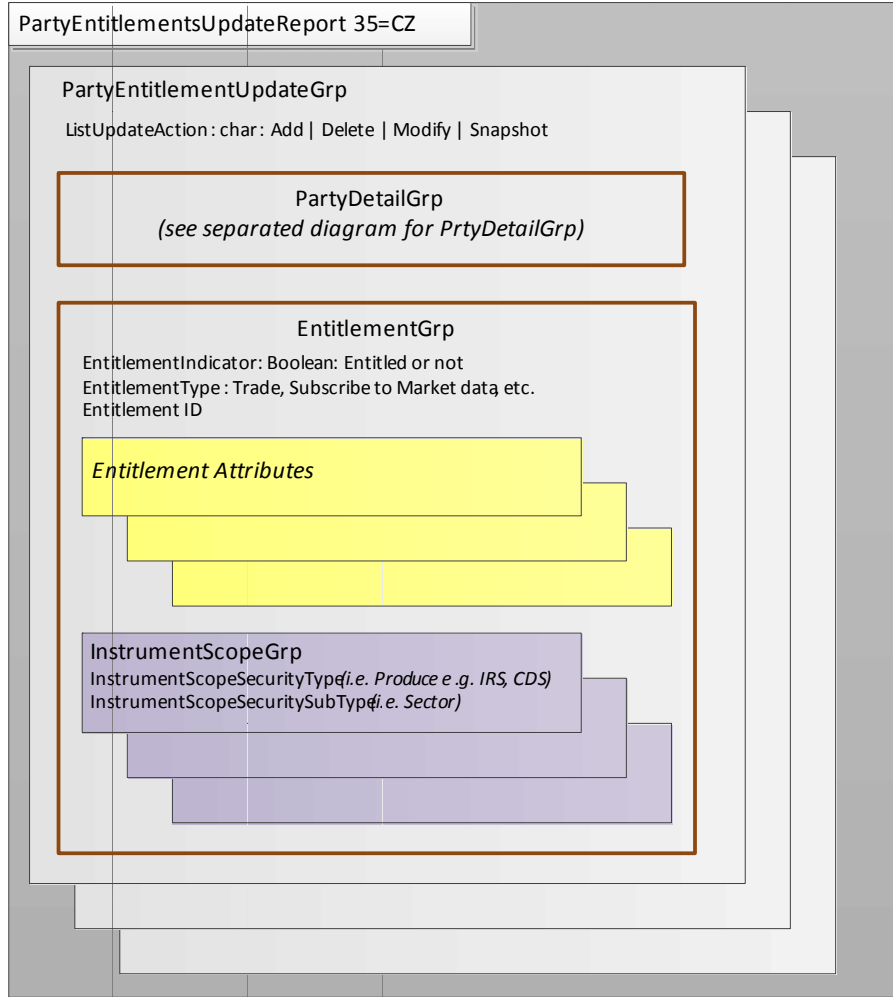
PartyEntitlementsUpdateReport 35=CZ

PartyEntitlementUpdateGrp

ListUpdateAction : char : Add | Delete | Modify | Snapshot

PartyDetailGrp
(see separated diagram for PrtyDetailGrp)

EntitlementGrp

EntitlementIndicator: Boolean: Entitled or not
EntitlementType : Trade, Subscribe to Market data, etc.
Entitlement ID

Entitlement Attributes

InstrumentScopeGrp
InstrumentScopeSecurityType(i.e. Produce e.g. IRS, CDS)
InstrumentScopeSecuritySubType(i.e. Sector)